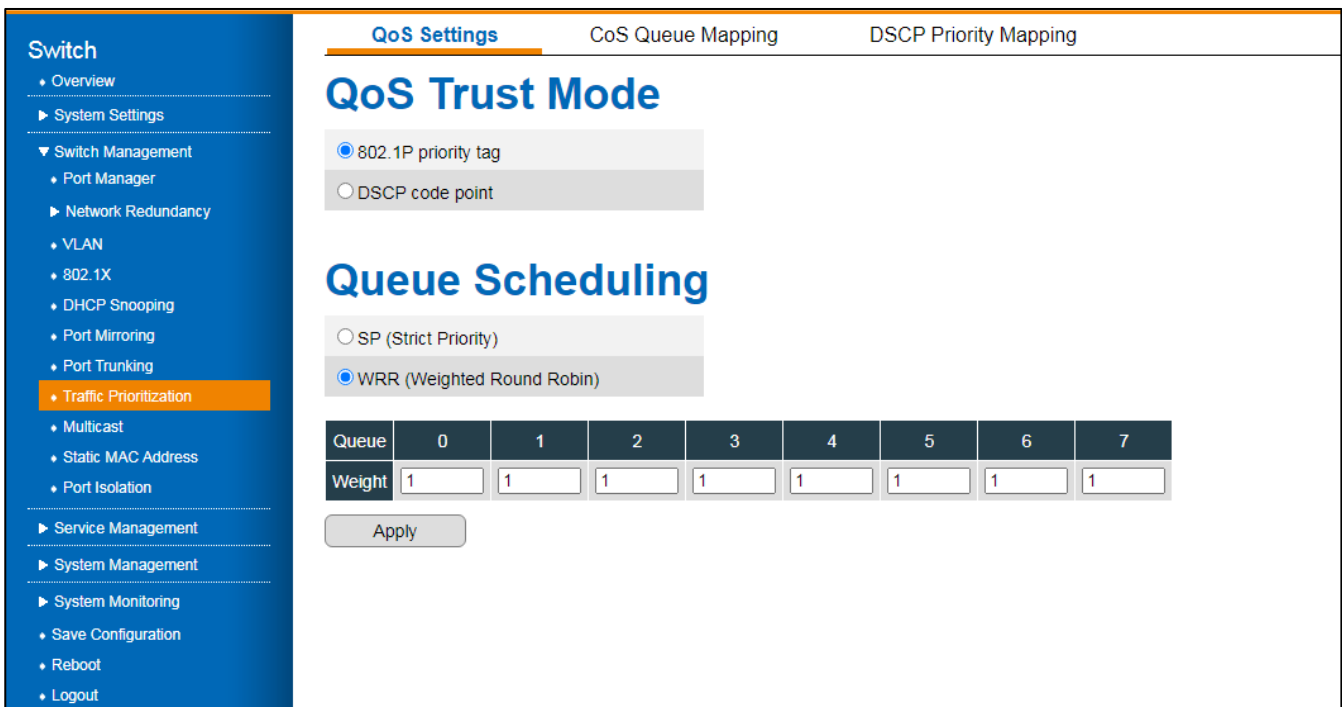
Switch
• Overview
▶ System Settings
▼ Switch Management
• Port Manager
▶ Network Redundancy
• VLAN
• 802.1X
• DHCP Snooping
• Port Mirroring
• Port Trunking
• Traffic Prioritization
• Multicast
• Static MAC Address
• Port Isolation
▶ Service Management
▶ System Management
▶ System Monitoring
• Save Configuration
• Reboot
• Logout

QoS Settings CoS Queue Mapping DSCP Priority Mapping

QoS Trust Mode

802.1P priority tag
DSCP code point

Queue Scheduling

SP (Strict Priority)
WRR (Weighted Round Robin)

| Queue | 0 | 1 | 2 | 3 | 4 | 5 | 6 | 7 |
|---|---|---|---|---|---|---|---|---|
| Weight | 1 | 1 | 1 | 1 | 1 | 1 | 1 | 1 |

Apply